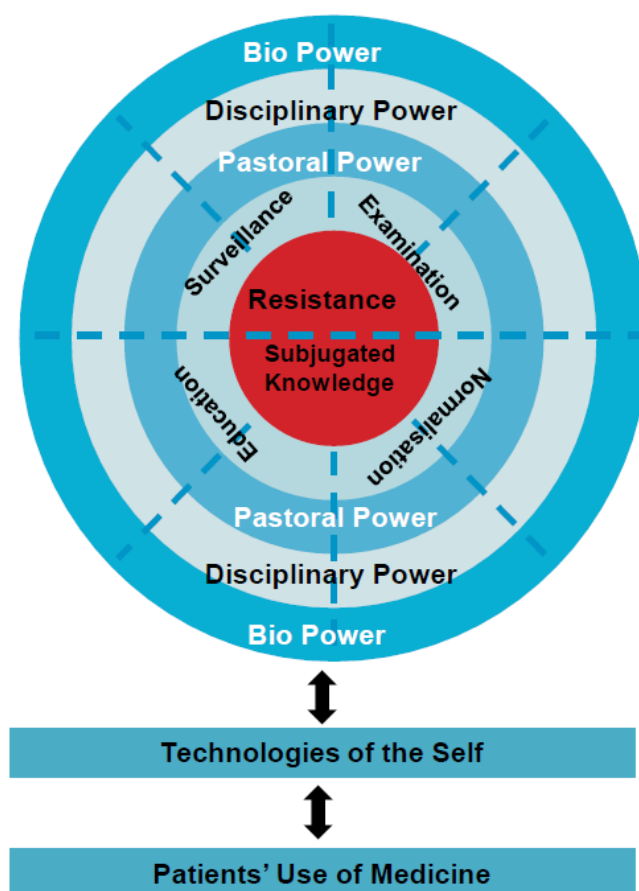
Bio Power

Disciplinary Power

Pastoral Power

Surveillance

Examination

Resistance

Subjugated Knowledge

Education

Normalisation

Pastoral Power

Disciplinary Power

Bio Power

Technologies of the Self

Patients' Use of Medicine